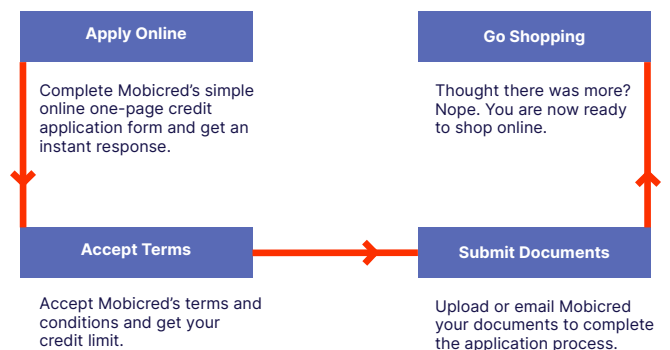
Apply Online

Complete Mobicred's simple online one-page credit application form and get an instant response.

Go Shopping

Thought there was more? Nope. You are now ready to shop online.

Accept Terms

Accept Mobicred's terms and conditions and get your credit limit.

Submit Documents

Upload or email Mobicred your documents to complete the application process.